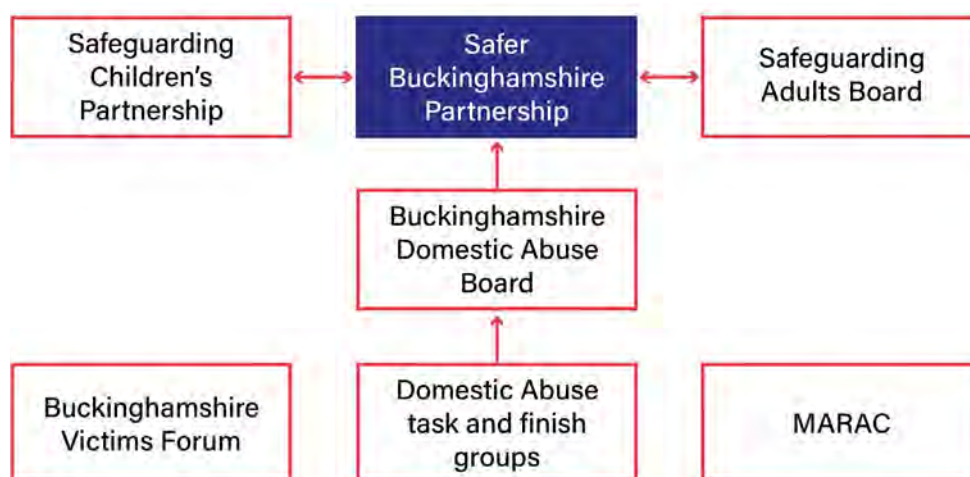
Safeguarding Children's Partnership

Safer Buckinghamshire Partnership

Safeguarding Adults Board

Buckinghamshire Domestic Abuse Board

Buckinghamshire Victims Forum

Domestic Abuse task and finish groups

MARAC